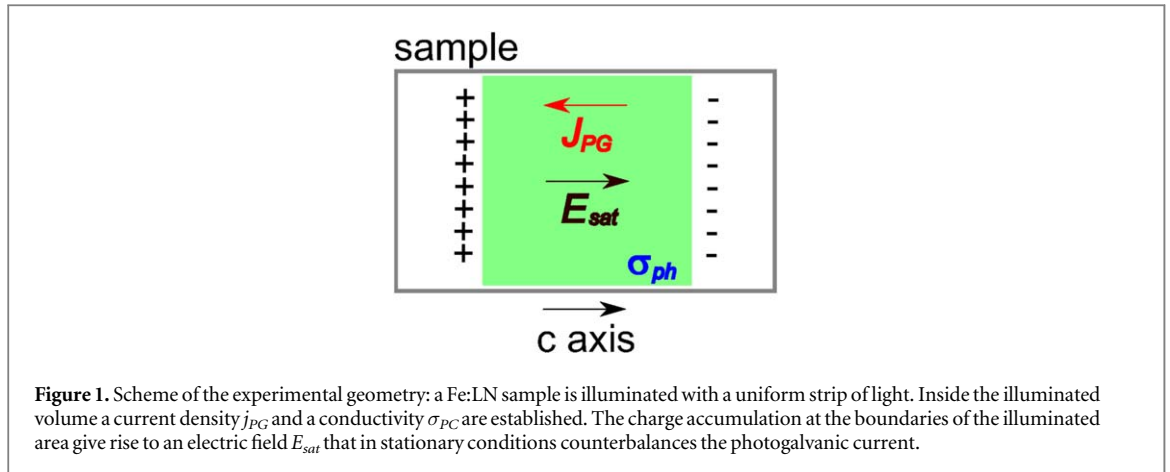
sample

+
+
+
+
+
+
+
+
+

-
-
-
-
-
-
-
-
-

$J_{PG}$

$E_{sat}$

$\sigma_{ph}$

c axis

**Figure 1.** Scheme of the experimental geometry: a Fe:LN sample is illuminated with a uniform strip of light. Inside the illuminated volume a current density $j_{PG}$ and a conductivity $\sigma_{PC}$ are established. The charge accumulation at the boundaries of the illuminated area give rise to an electric field $E_{sat}$ that in stationary conditions counterbalances the photogalvanic current.